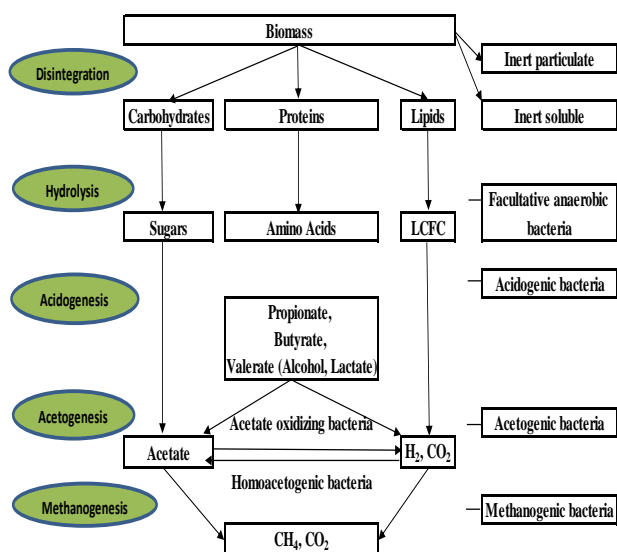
Biomass

Disintegration

Inert particulate

Inert soluble

Carbohydrates

Proteins

Lipids

Hydrolysis

Facultative anaerobic bacteria

Sugars

Amino Acids

LCFC

Acidogenesis

Acidogenic bacteria

Propionate, Butyrate, Valerate (Alcohol, Lactate)

Acetogenesis

Acetate oxidizing bacteria

Acetogenic bacteria

Acetate

$H_2$, $CO_2$

Homoacetogenic bacteria

Methanogenesis

Methanogenic bacteria

$CH_4$, $CO_2$